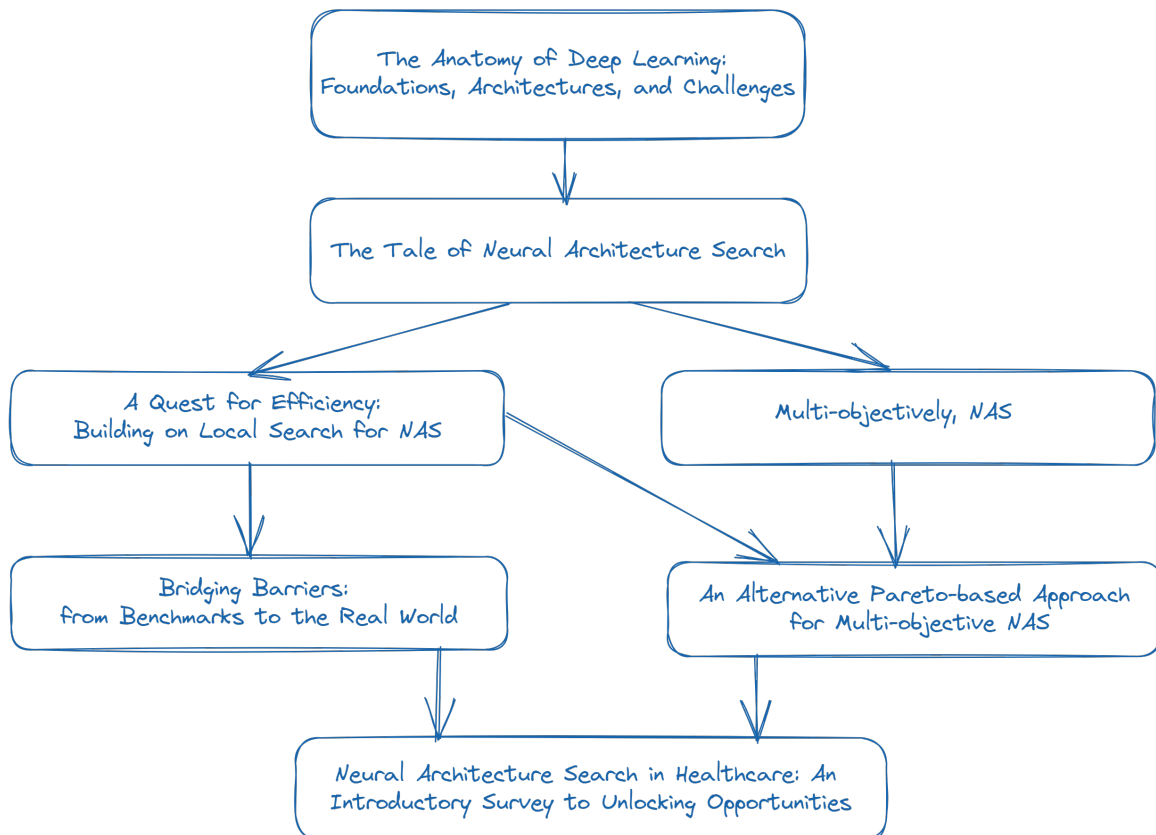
The Anatomy of Deep Learning: Foundations, Architectures, and Challenges

The Tale of Neural Architecture Search

A Quest for Efficiency: Building on Local Search for NAS

Multi-objectively, NAS

Bridging Barriers: from Benchmarks to the Real World

An Alternative Pareto-based Approach for Multi-objective NAS

Neural Architecture Search in Healthcare: An Introductory Survey to Unlocking Opportunities